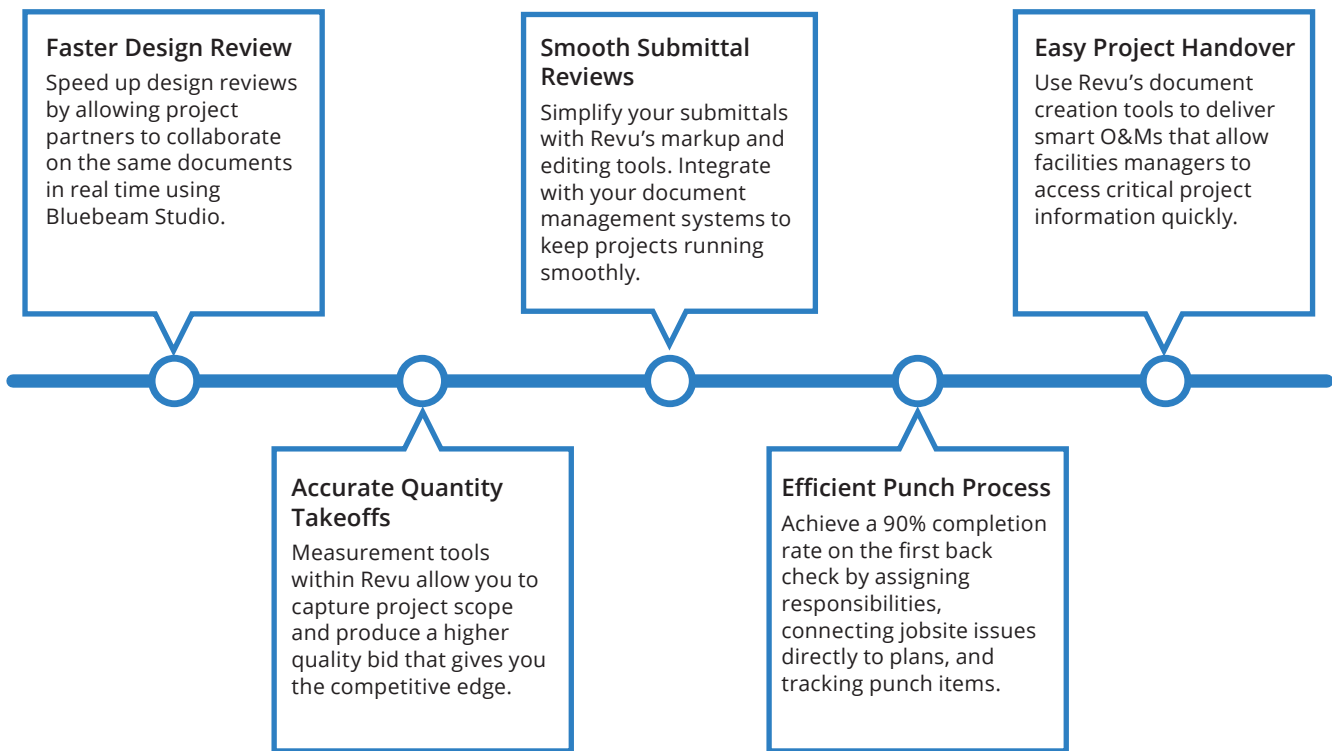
Faster Design Review
Speed up design reviews by allowing project partners to collaborate on the same documents in real time using Bluebeam Studio.

Smooth Submittal Reviews
Simplify your submittals with Revu's markup and editing tools. Integrate with your document management systems to keep projects running smoothly.

Easy Project Handover
Use Revu's document creation tools to deliver smart O&Ms that allow facilities managers to access critical project information quickly.

Accurate Quantity Takeoffs
Measurement tools within Revu allow you to capture project scope and produce a higher quality bid that gives you the competitive edge.

Efficient Punch Process
Achieve a 90% completion rate on the first back check by assigning responsibilities, connecting jobsite issues directly to plans, and tracking punch items.